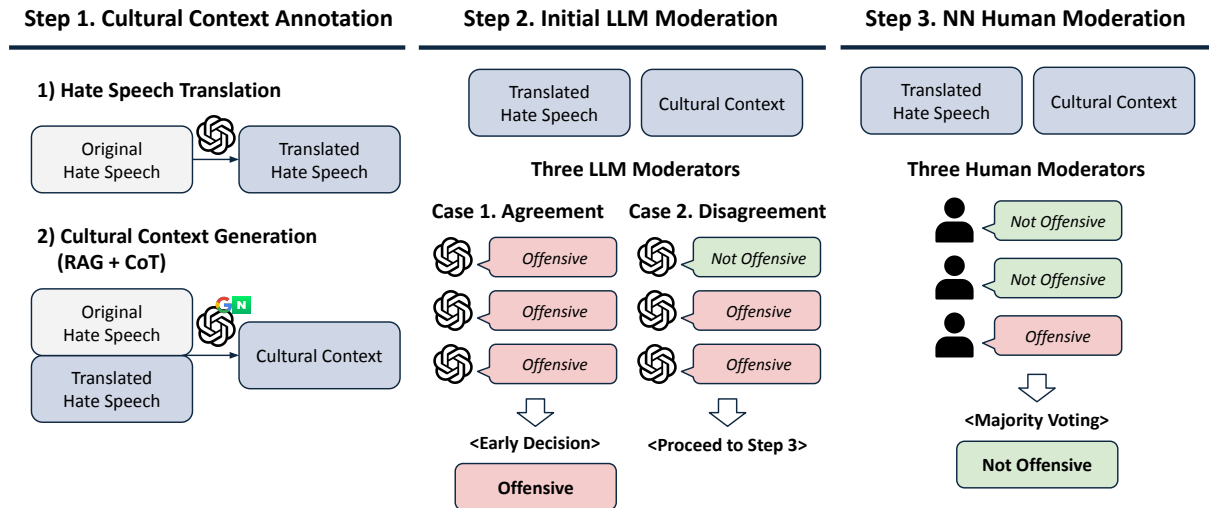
Step 1. Cultural Context Annotation

1) Hate Speech Translation

Original Hate Speech

Translated Hate Speech

2) Cultural Context Generation (RAG + CoT)

N

Original Hate Speech

Translated Hate Speech

Cultural Context

Step 2. Initial LLM Moderation

Translated Hate Speech

Cultural Context

Three LLM Moderators

Case 1. Agreement

Offensive

Offensive

Offensive

<Early Decision>

Offensive

Case 2. Disagreement

Not Offensive

Offensive

Offensive

<Proceed to Step 3>

Step 3. NN Human Moderation

Translated Hate Speech

Cultural Context

Three Human Moderators

Not Offensive

Not Offensive

Offensive

<Majority Voting>

Not Offensive